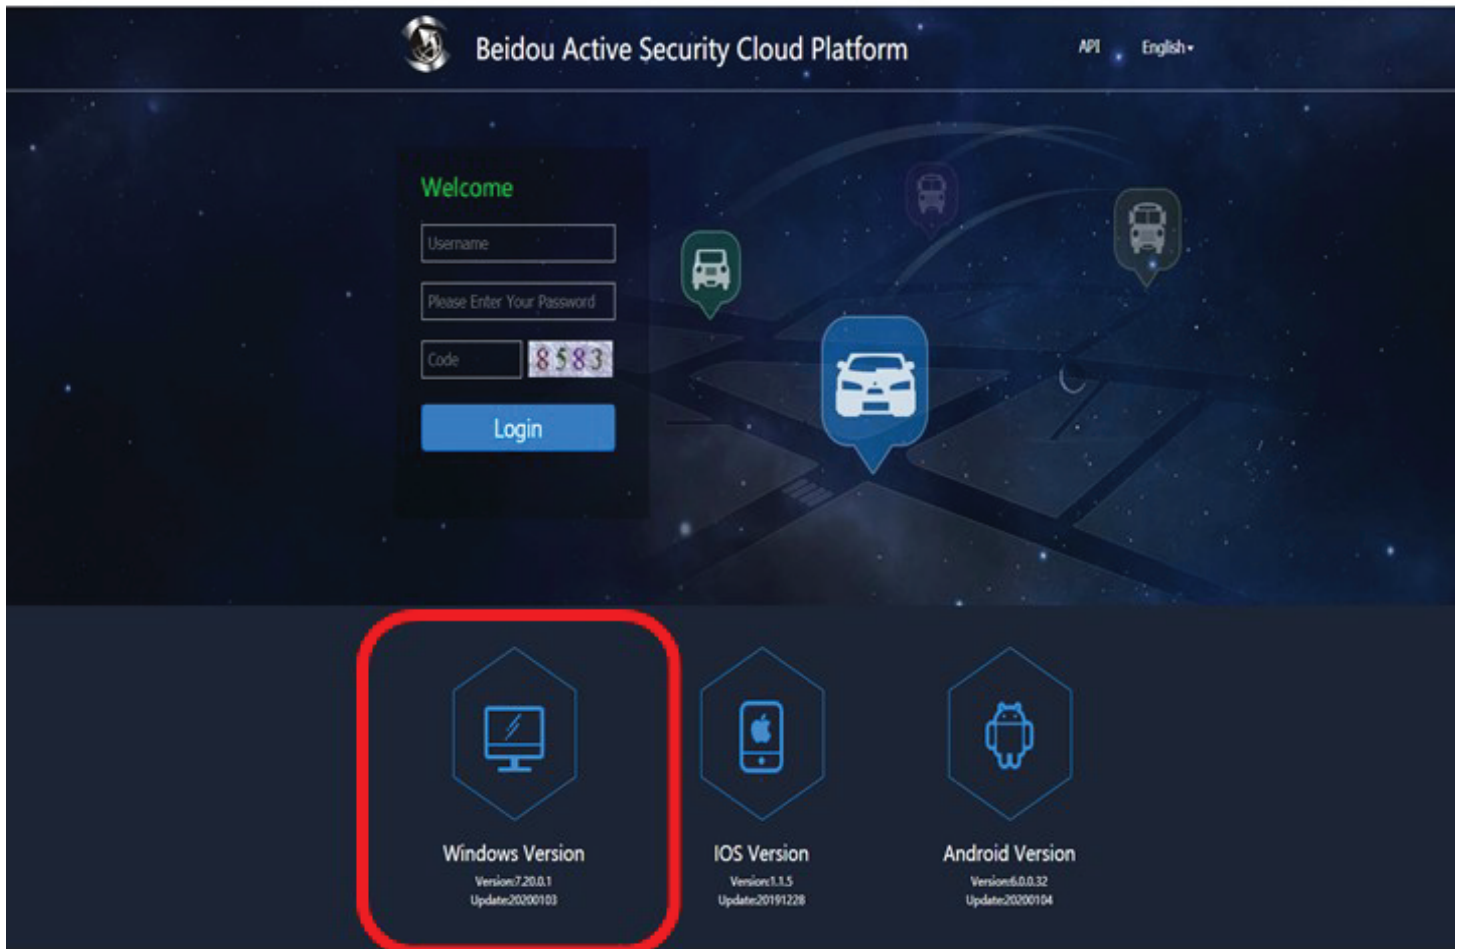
Beidou Active Security Cloud Platform

API English

Welcome

Username

Please Enter Your Password

Code 8583

Login

Windows Version
Version:7.20.0.1
Update:20200103

IOS Version
Version:1.1.5
Update:20191228

Android Version
Version:6.0.0.32
Update:20200104